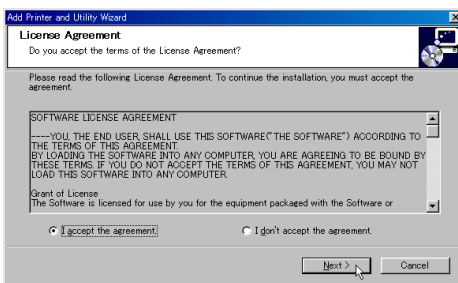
Add Printer and Utility Wizard

License Agreement

Do you accept the terms of the License Agreement?

Please read the following License Agreement. To continue the installation, you must accept the agreement.

SOFTWARE LICENSE AGREEMENT

----YOU, THE END USER, SHALL USE THIS SOFTWARE("THE SOFTWARE") ACCORDING TO THE TERMS OF THIS AGREEMENT.
BY LOADING THE SOFTWARE INTO ANY COMPUTER, YOU ARE AGREEING TO BE BOUND BY THESE TERMS. IF YOU DO NOT ACCEPT THE TERMS OF THIS AGREEMENT, YOU MAY NOT LOAD THIS SOFTWARE INTO ANY COMPUTER.

Grant of License
The Software is licensed for use by you for the equipment packaged with the Software or

I accept the agreement.

I don't accept the agreement.

Next >

Cancel